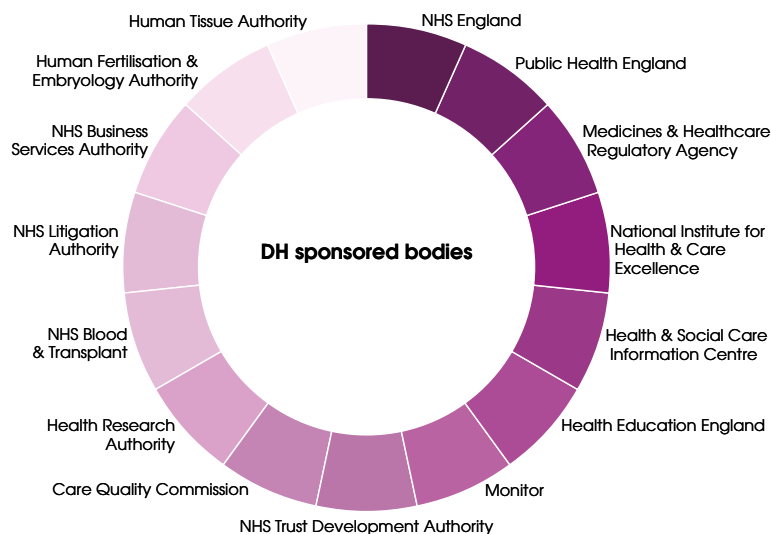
DH sponsored bodies

NHS England

Public Health England

Medicines & Healthcare Regulatory Agency

National Institute for Health & Care Excellence

Health & Social Care Information Centre

Health Education England

Monitor

NHS Trust Development Authority

Care Quality Commission

Health Research Authority

NHS Blood & Transplant

NHS Litigation Authority

NHS Business Services Authority

Human Fertilisation & Embryology Authority

Human Tissue Authority